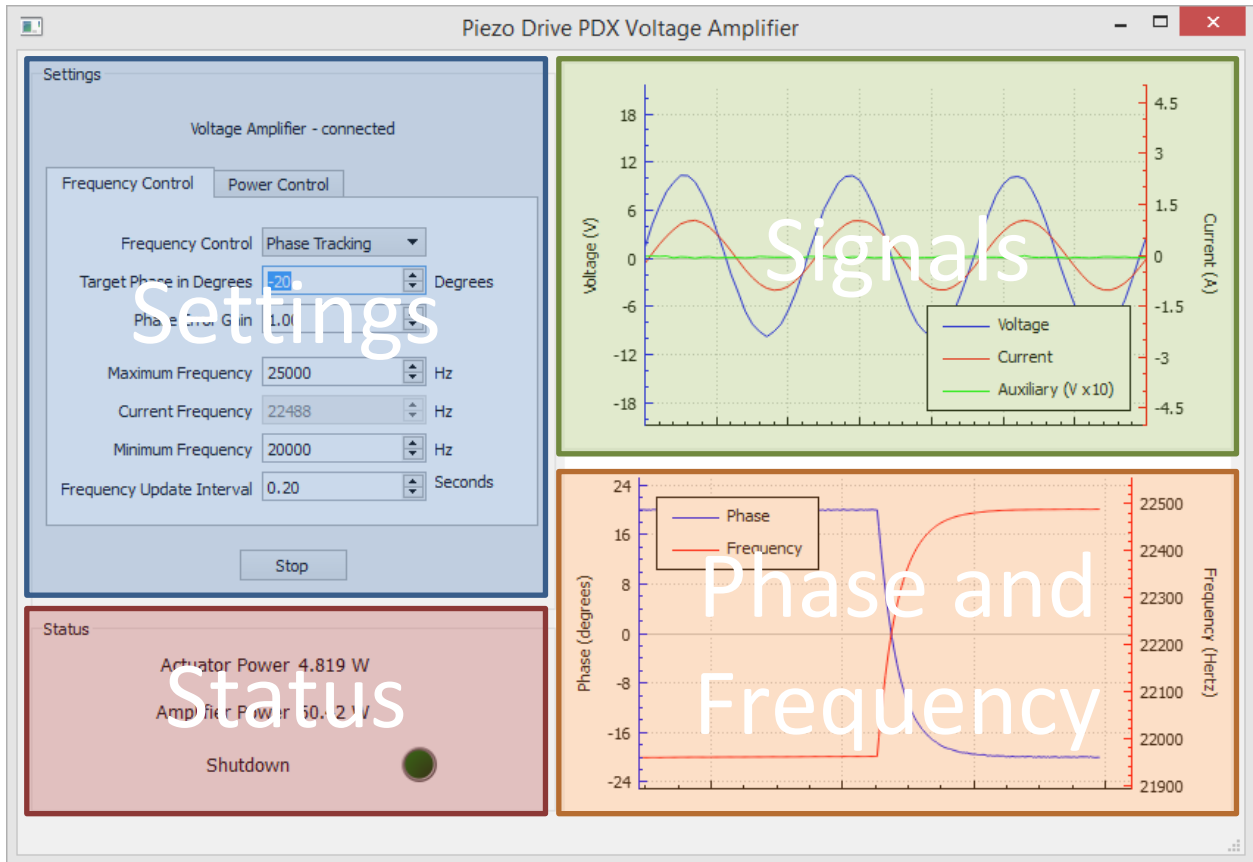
Piezo Drive PDX Voltage Amplifier

Settings

Voltage Amplifier - connected

Frequency Control | Power Control

Frequency Control Phase Tracking

Target Phase in Degrees -20 Degrees

Phase Error Gain 1.00

Settings

Maximum Frequency 25000 Hz

Current Frequency 22488 Hz

Minimum Frequency 20000 Hz

Frequency Update Interval 0.20 Seconds

Stop

Status

Actuator Power 4.819 W

Amplifier Power 50.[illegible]2 W

Status

Shutdown

Signals

18 12 6 0 -6 -12 -18

Voltage (V)

4.5 3 1.5 0 -1.5 -3 -4.5

Current (A)

Voltage

Current

Auxiliary (V x10)

Phase and Frequency

24 16 8 0 -8 -16 -24

Phase (degrees)

22500 22400 22300 22200 22100 22000 21900

Frequency (Hertz)

Phase

Frequency